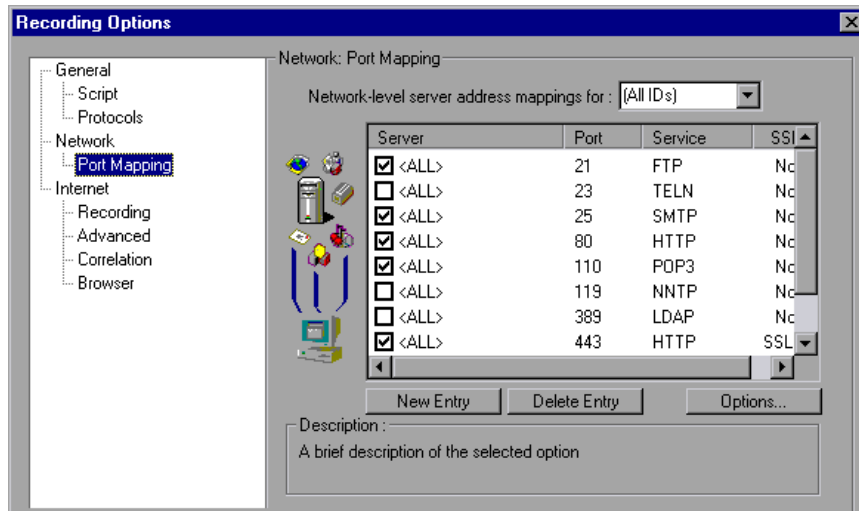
Recording Options

General
Script
Protocols
Network
Port Mapping
Internet
Recording
Advanced
Correlation
Browser

Network: Port Mapping

Network-level server address mappings for : (All IDs)

| Server | Port | Service | SSL |
|---|---|---|---|
| <ALL> | 21 | FTP | No |
| <ALL> | 23 | TELN | No |
| <ALL> | 25 | SMTP | No |
| <ALL> | 80 | HTTP | No |
| <ALL> | 110 | POP3 | No |
| <ALL> | 119 | NNTP | No |
| <ALL> | 389 | LDAP | No |
| <ALL> | 443 | HTTP | SSL |

New Entry
Delete Entry
Options...

Description :
A brief description of the selected option